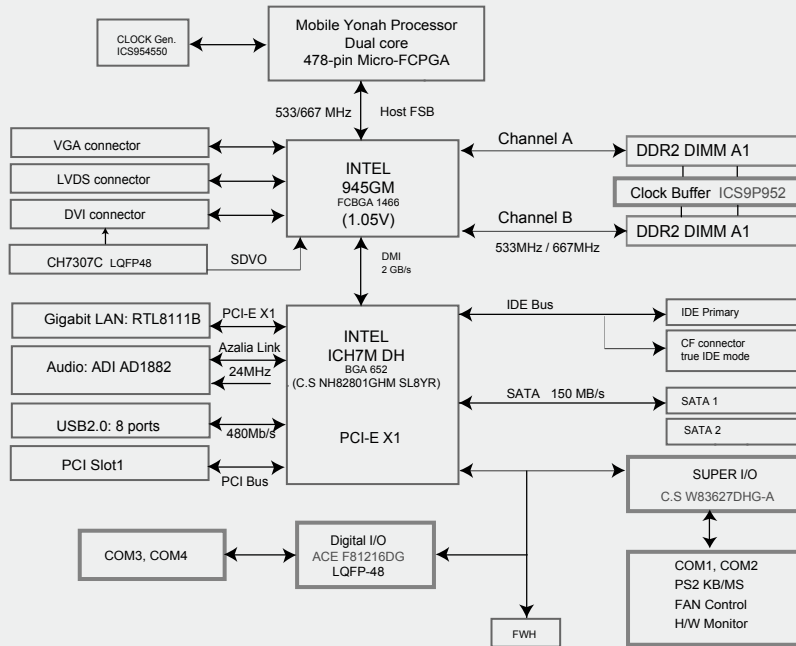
CLOCK Gen.
ICS954550

Mobile Yonah Processor
Dual core
478-pin Micro-FCPGA

533/667 MHz

Host FSB

VGA connector

LVDS connector

DVI connector

CH7307C LQFP48

SDVO

INTEL
945GM
FCBGA 1466
(1.05V)

Channel A

DDR2 DIMM A1

Clock Buffer ICS9P952

Channel B

DDR2 DIMM A1

533MHz / 667MHz

DMI
2 GB/s

Gigabit LAN: RTL8111B

PCI-E X1

Audio: ADI AD1882

Azalia Link

24MHz

USB2.0: 8 ports

480Mb/s

PCI Slot1

PCI Bus

INTEL
ICH7M DH
BGA 652
(C.S NH82801GHM SL8YR)

PCI-E X1

IDE Bus

IDE Primary

CF connector
true IDE mode

SATA 150 MB/s

SATA 1

SATA 2

SUPER I/O
C.S W83627DHG-A

COM3, COM4

Digital I/O
ACE F81216DG
LQFP-48

COM1, COM2
PS2 KB/MS
FAN Control
H/W Monitor

FWH